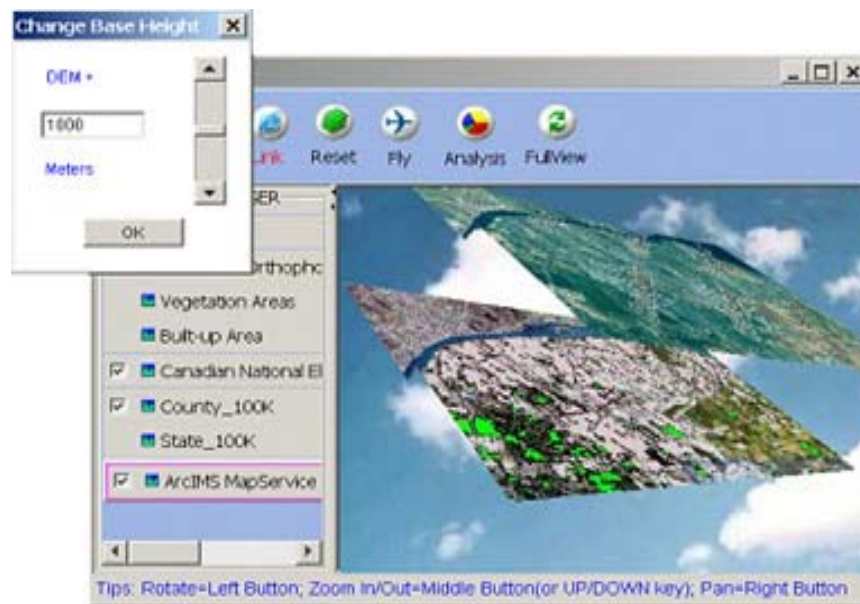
Change Base Height

DEM +

1600

Meters

OK

Link Reset Fly Analysis FullView

SER

rthophc

Vegetation Areas

Built-up Area

Canadian National El

County_100K

State_100K

ArcIMS MapService

Tips: Rotate=Left Button; Zoom In/Out=Middle Button(or UP/DOWN key); Pan=Right Button